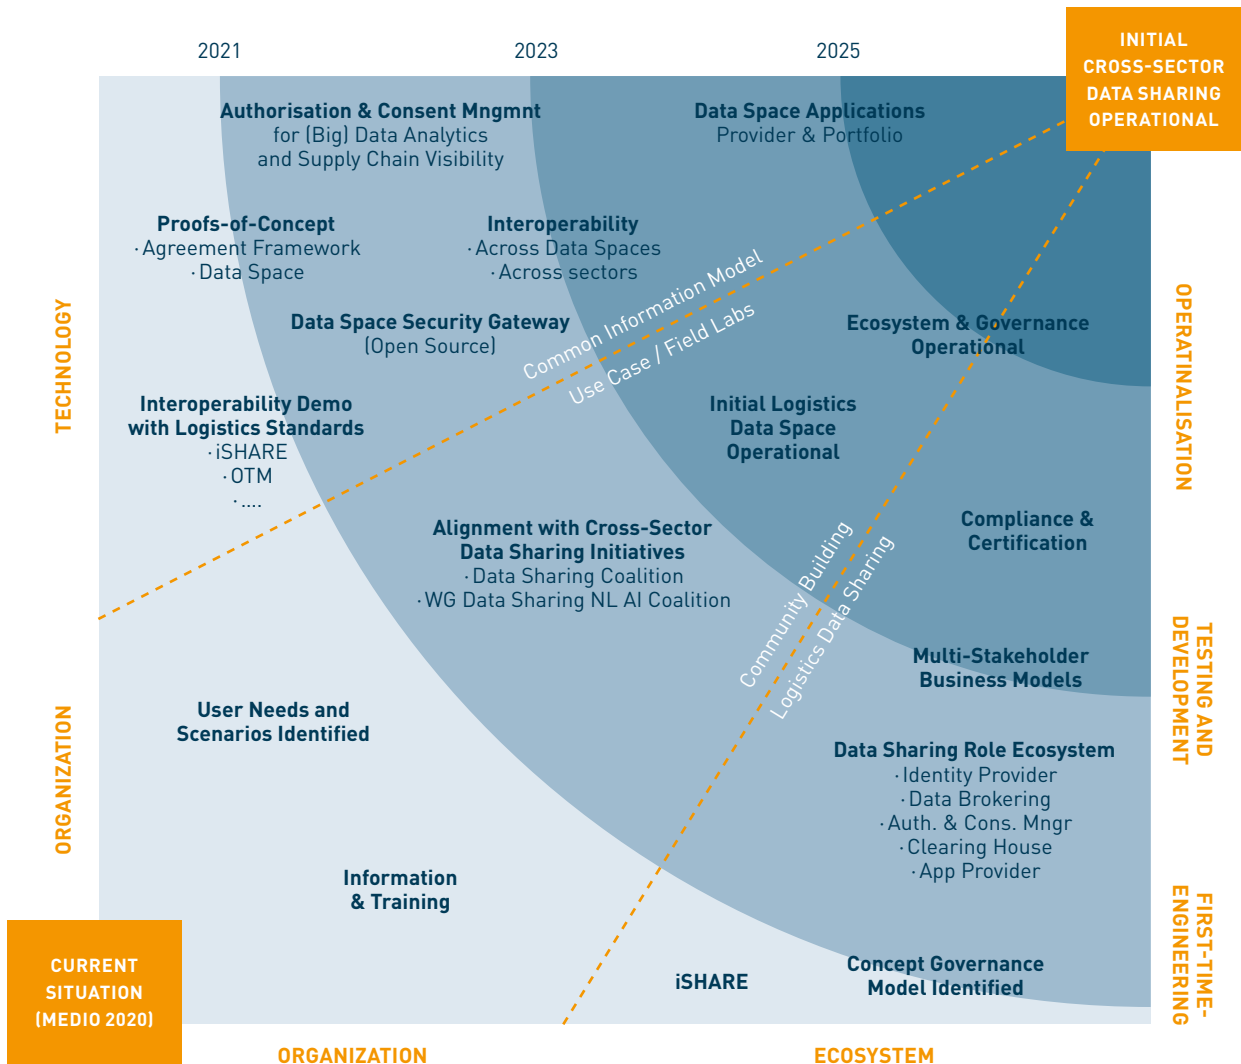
2021
2023
2025

INITIAL CROSS-SECTOR DATA SHARING OPERATIONAL

Authorisation & Consent Mngmnt
for (Big) Data Analytics
and Supply Chain Visibility

Data Space Applications
Provider & Portfolio

Proofs-of-Concept
· Agreement Framework
· Data Space

Interoperability
· Across Data Spaces
· Across sectors

Common Information Model
Use Case / Field Labs

Data Space Security Gateway
(Open Source)

Ecosystem & Governance
Operational

TECHNOLOGY

OPERATINALISATION

Interoperability Demo
with Logistics Standards
· iSHARE
· OTM
· ....

Initial Logistics
Data Space
Operational

Compliance &
Certification

Alignment with Cross-Sector
Data Sharing Initiatives
· Data Sharing Coalition
· WG Data Sharing NL AI Coalition

Community Building
Logistics Data Sharing

Multi-Stakeholder
Business Models

TESTING AND DEVELOPMENT

ORGANIZATION

User Needs and
Scenarios Identified

Data Sharing Role Ecosystem
· Identity Provider
· Data Brokering
· Auth. & Cons. Mngr
· Clearing House
· App Provider

Information
& Training

FIRST-TIME-ENGINEERING

CURRENT SITUATION (MEDIO 2020)

iSHARE

Concept Governance
Model Identified

ORGANIZATION
ECOSYSTEM